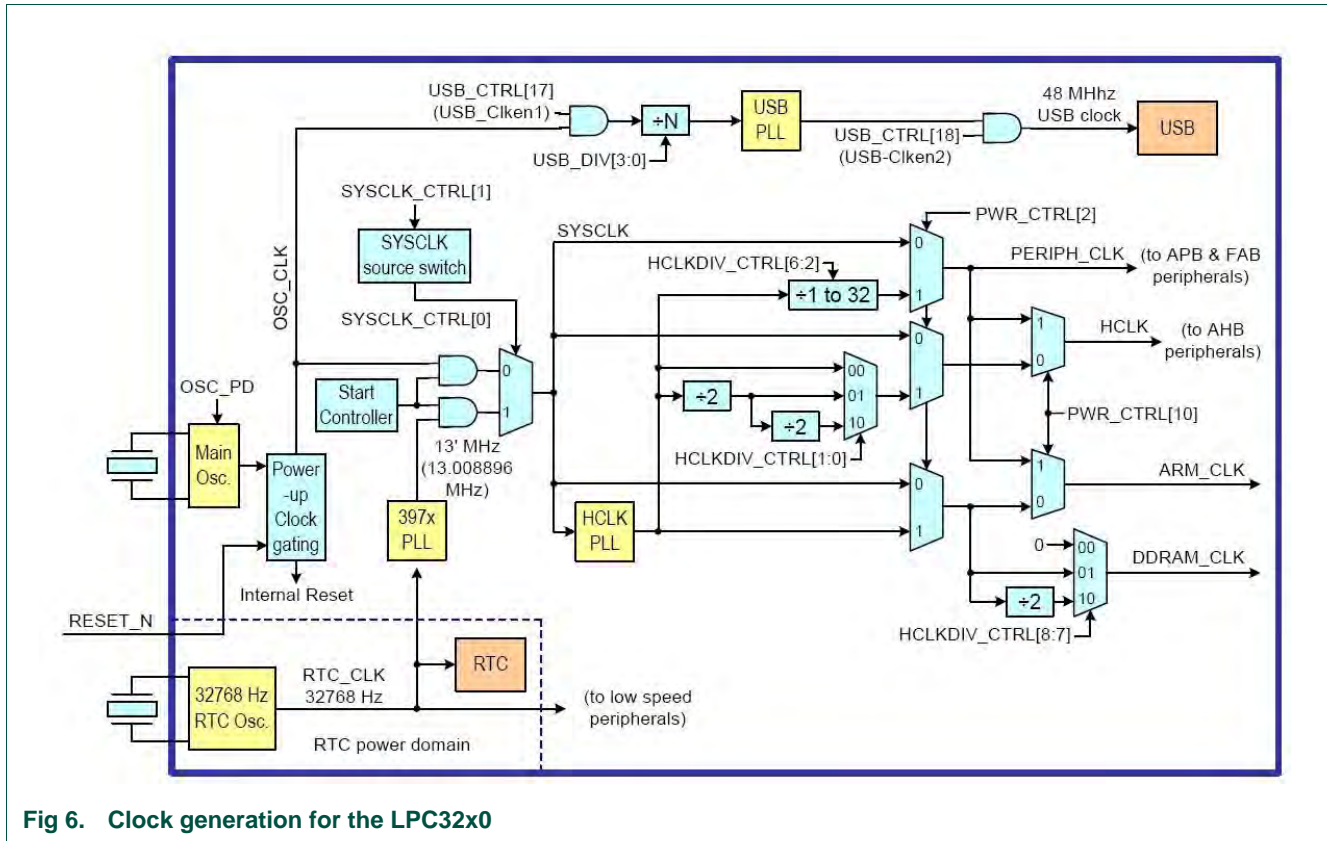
USB_CTRL[17]
(USB_Clken1)
÷N
USB PLL
48 MHhz
USB clock
USB
USB_DIV[3:0]
USB_CTRL[18]
(USB-Clken2)
SYSCLK_CTRL[1]
SYSCLK source switch
SYSCLK_CTRL[0]
OSC_CLK
SYSCLK
PWR_CTRL[2]
PERIPH_CLK
(to APB & FAB peripherals)
HCLKDIV_CTRL[6:2]
÷1 to 32
HCLK
(to AHB peripherals)
0
1
0
1
1
0
00
01
10
÷2
÷2
HCLKDIV_CTRL[1:0]
PWR_CTRL[10]
Start Controller
13' MHz
(13.008896 MHz)
OSC_PD
Main Osc.
Power -up Clock gating
Internal Reset
397x PLL
HCLK PLL
ARM_CLK
0
1
1
0
0
00
01
10
DDRAM_CLK
÷2
HCLKDIV_CTRL[8:7]
RESET_N
RTC
32768 Hz RTC Osc.
RTC_CLK
32768 Hz
(to low speed peripherals)
RTC power domain

Fig 6. Clock generation for the LPC32x0